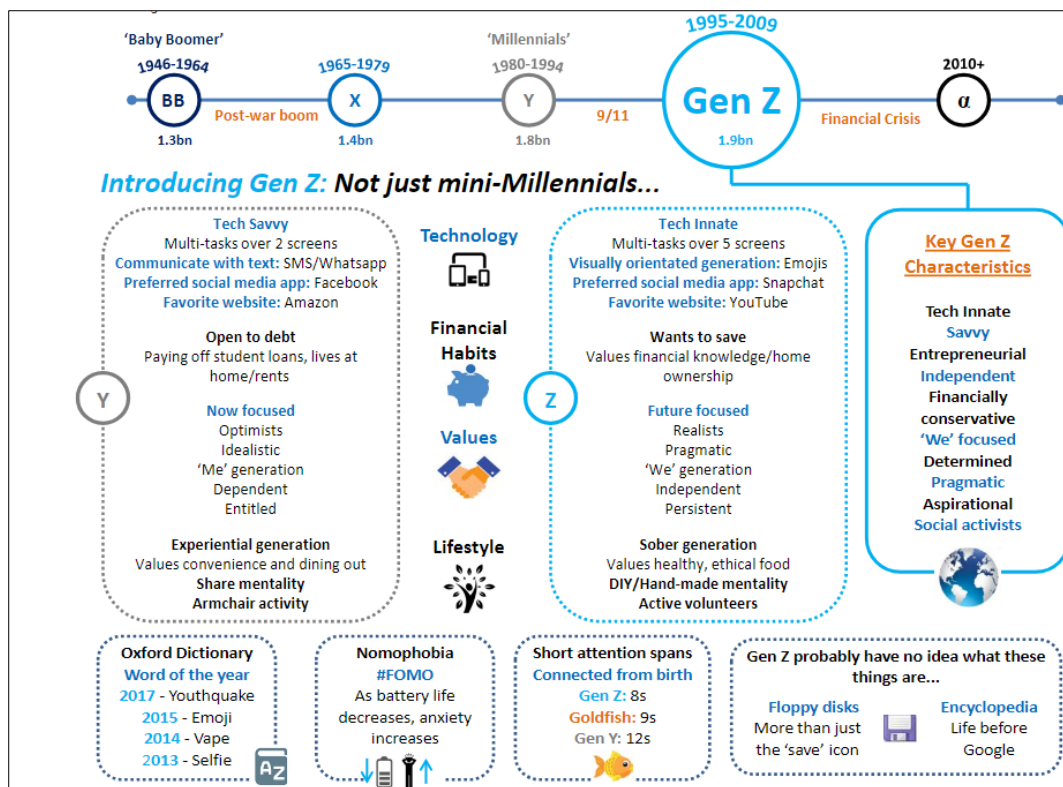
'Baby Boomer'
1946-1964
BB
1.3bn
Post-war boom
1965-1979
X
1.4bn
'Millennials'
1980-1994
Y
1.8bn
9/11
1995-2009
Gen Z
1.9bn
Financial Crisis
2010+
α

Introducing Gen Z: Not just mini-Millennials...

Y

Tech Savvy
Multi-tasks over 2 screens
Communicate with text: SMS/Whatsapp
Preferred social media app: Facebook
Favorite website: Amazon

Open to debt
Paying off student loans, lives at home/rents

Now focused
Optimists
Idealistic
'Me' generation
Dependent
Entitled

Experiential generation
Values convenience and dining out
Share mentality
Armchair activity

Technology

Financial Habits

Values

Lifestyle

Z

Tech Innate
Multi-tasks over 5 screens
Visually orientated generation: Emojis
Preferred social media app: Snapchat
Favorite website: YouTube

Wants to save
Values financial knowledge/home ownership

Future focused
Realists
Pragmatic
'We' generation
Independent
Persistent

Sober generation
Values healthy, ethical food
DIY/Hand-made mentality
Active volunteers

Key Gen Z Characteristics

Tech Innate
Savvy
Entrepreneurial
Independent
Financially conservative
'We' focused
Determined
Pragmatic
Aspirational
Social activists

Oxford Dictionary
Word of the year
2017 - Youthquake
2015 - Emoji
2014 - Vape
2013 - Selfie

Nomophobia
#FOMO
As battery life decreases, anxiety increases

Short attention spans
Connected from birth
Gen Z: 8s
Goldfish: 9s
Gen Y: 12s

Gen Z probably have no idea what these things are...
Floppy disks
More than just the 'save' icon
Encyclopedia
Life before Google